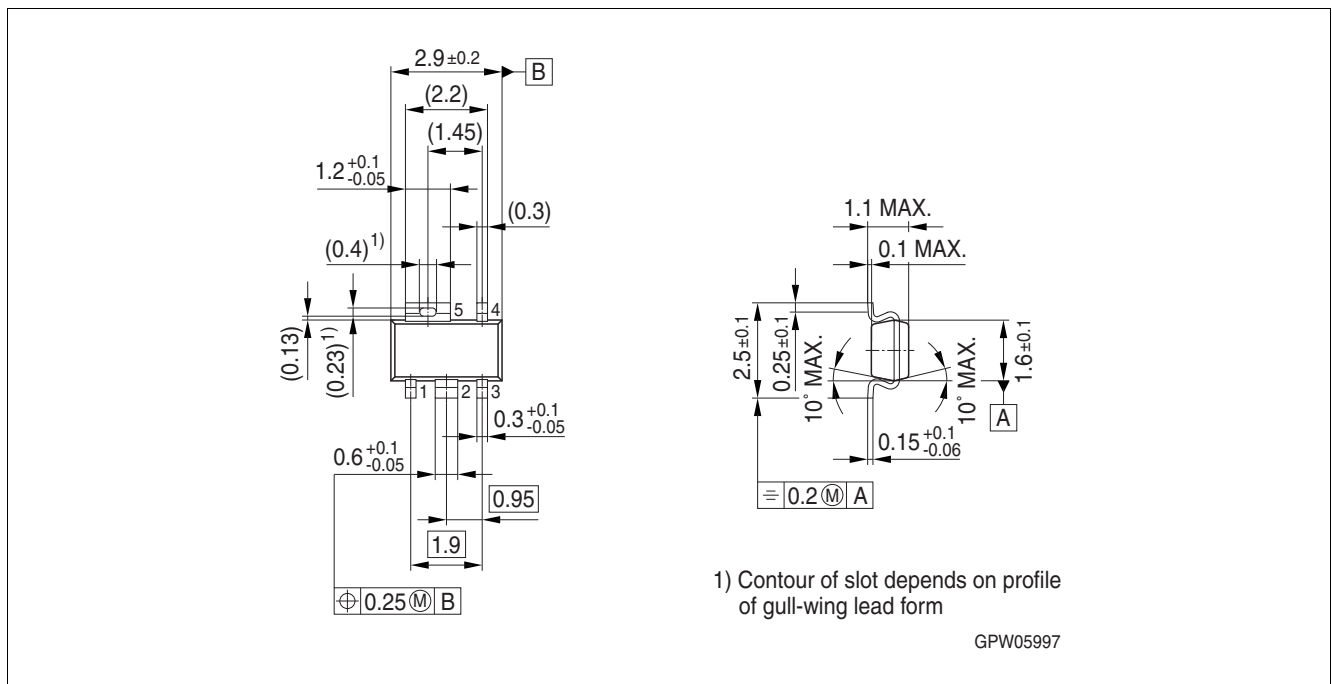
$2.9 \pm 0.2$
B
(2.2)
(1.45)
$1.2^{+0.1}_{-0.05}$
(0.3)
$(0.4)^{1)}$
5
4
(0.13)
$(0.23)^{1)}$
1
2
3
$0.3^{+0.1}_{-0.05}$
$0.6^{+0.1}_{-0.05}$
0.95
1.9
⊕ 0.25 Ⓜ B

1.1 MAX.
0.1 MAX.
$2.5 \pm 0.1$
$0.25 \pm 0.1$
10° MAX.
10° MAX.
$1.6 \pm 0.1$
A
$0.15^{+0.1}_{-0.06}$
⌯ 0.2 Ⓜ A

1) Contour of slot depends on profile of gull-wing lead form

GPW05997